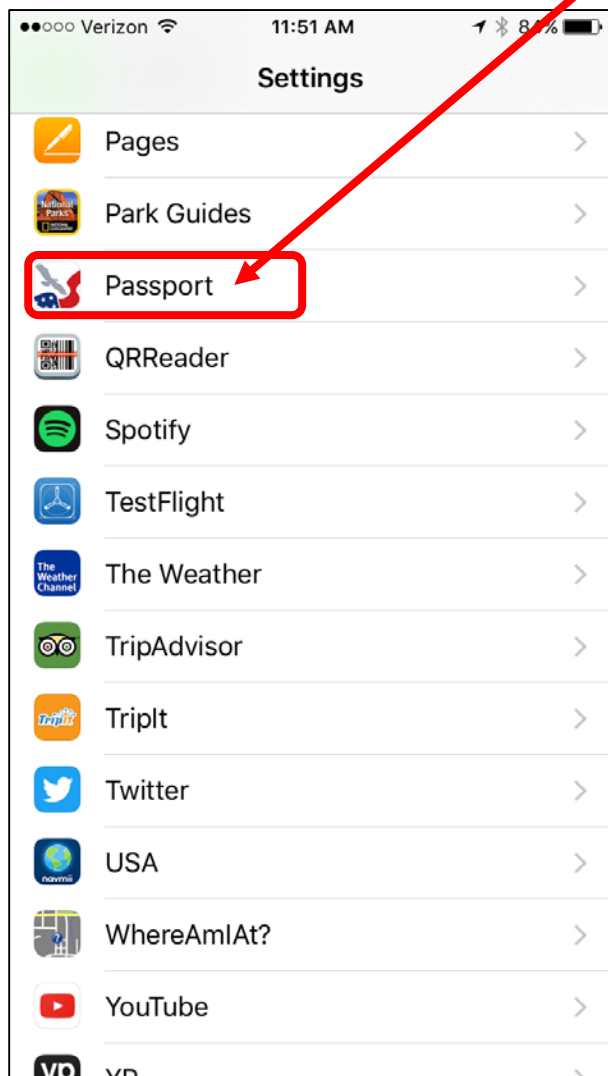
●●○○○ Verizon 11:51 AM 8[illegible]%

Settings

Pages

National Parks
Park Guides

Passport

QRReader

Spotify

TestFlight

The Weather Channel
The Weather

TripAdvisor

TripIt
TripIt

Twitter

navmii
USA

WhereAmIAt?

YouTube

YP
YP